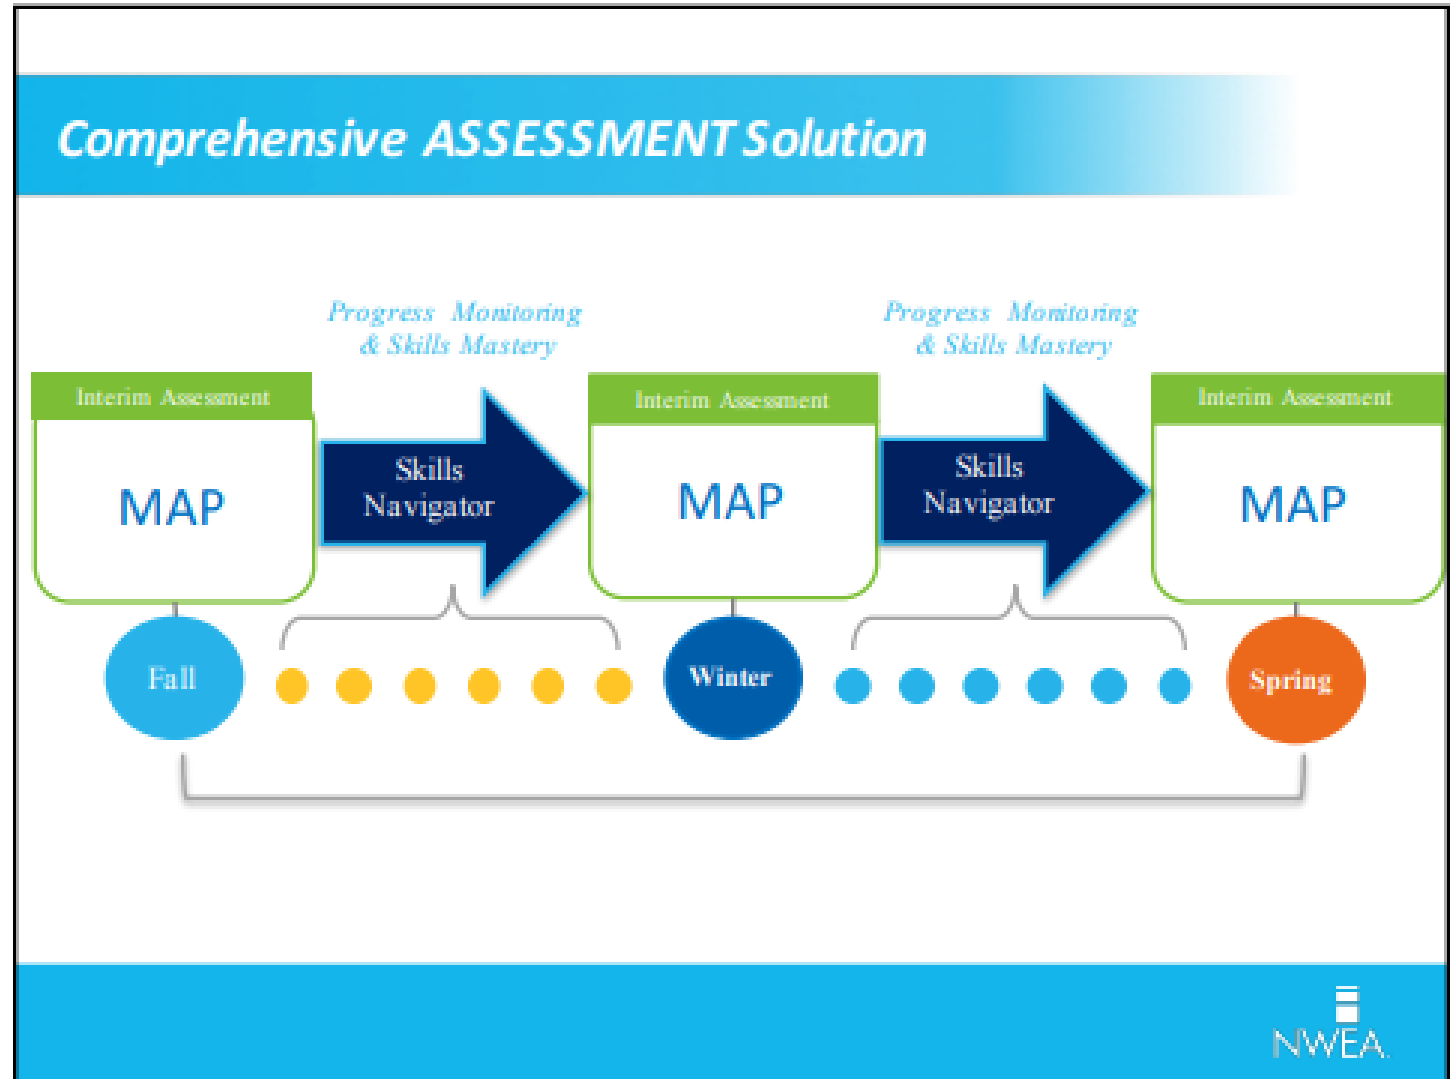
Comprehensive ASSESSMENT Solution

Progress Monitoring & Skills Mastery

Progress Monitoring & Skills Mastery

Interim Assessment

MAP

Skills Navigator

Interim Assessment

MAP

Skills Navigator

Interim Assessment

MAP

Fall

Winter

Spring

NWEA